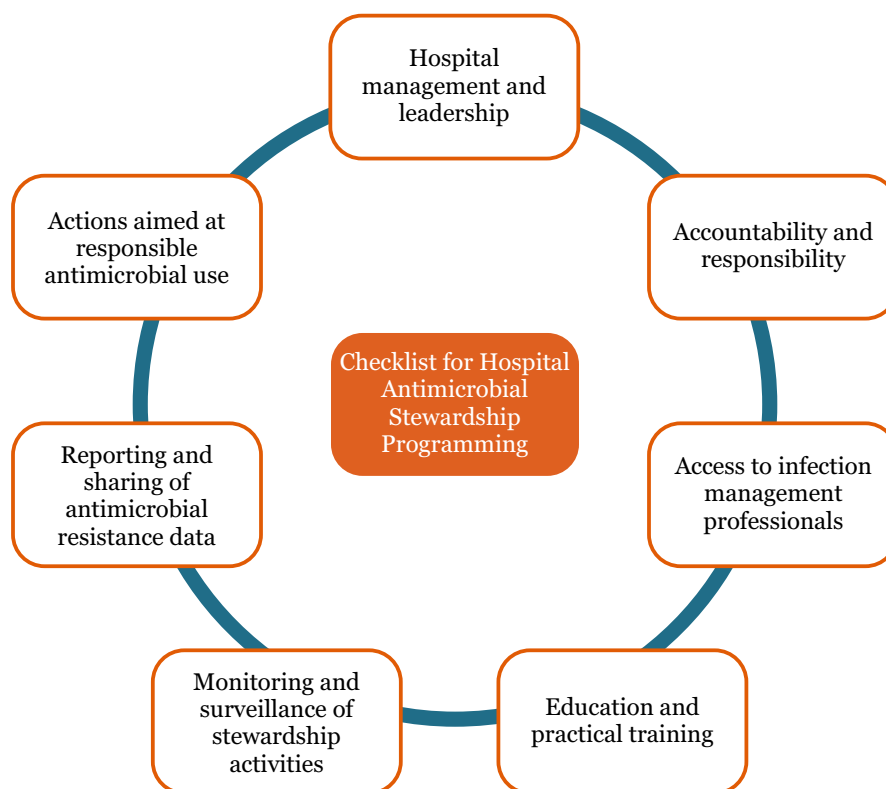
Hospital management and leadership

Accountability and responsibility

Access to infection management professionals

Education and practical training

Monitoring and surveillance of stewardship activities

Reporting and sharing of antimicrobial resistance data

Actions aimed at responsible antimicrobial use

Checklist for Hospital Antimicrobial Stewardship Programming